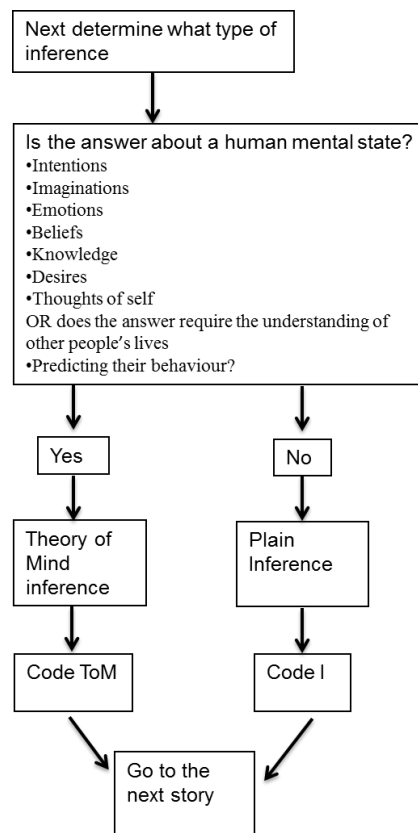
Next determine what type of inference

Is the answer about a human mental state?
•Intentions
•Imaginations
•Emotions
•Beliefs
•Knowledge
•Desires
•Thoughts of self
OR does the answer require the understanding of other people's lives
•Predicting their behaviour?

Yes

No

Theory of Mind inference

Plain Inference

Code ToM

Code I

Go to the next story